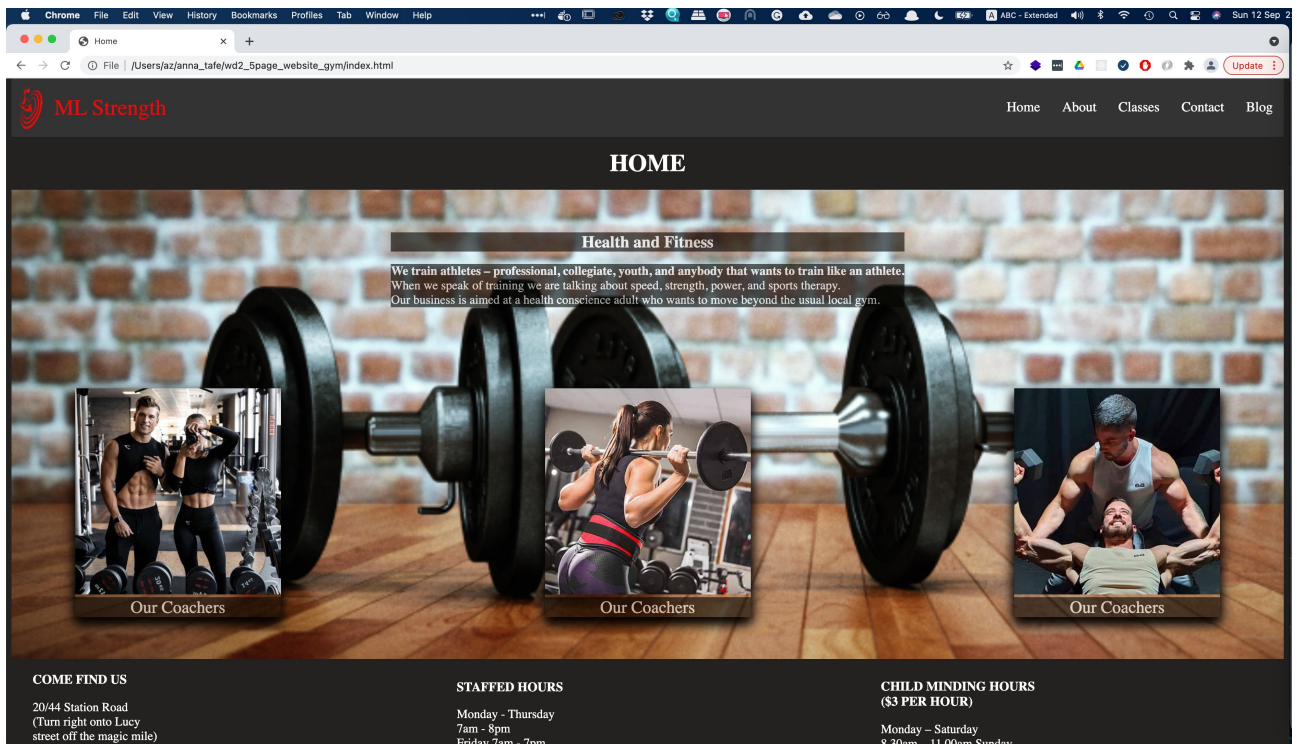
Chrome File Edit View History Bookmarks Profiles Tab Window Help

ABC - Extended

Sun 12 Sep 2

Home

File | /Users/az/anna_tafe/wd2_5page_website_gym/index.html

Update

ML Strength

Home About Classes Contact Blog

HOME

Health and Fitness

We train athletes – professional, collegiate, youth, and anybody that wants to train like an athlete.
When we speak of training we are talking about speed, strength, power, and sports therapy.
Our business is aimed at a health conscience adult who wants to move beyond the usual local gym.

Our Coachers

Our Coachers

Our Coachers

COME FIND US

20/44 Station Road
(Turn right onto Lucy street off the magic mile)

STAFFED HOURS

Monday - Thursday
7am - 8pm
Friday 7am - 7pm

CHILD MINDING HOURS
($3 PER HOUR)

Monday – Saturday
8.30am – 11.00am Sunday